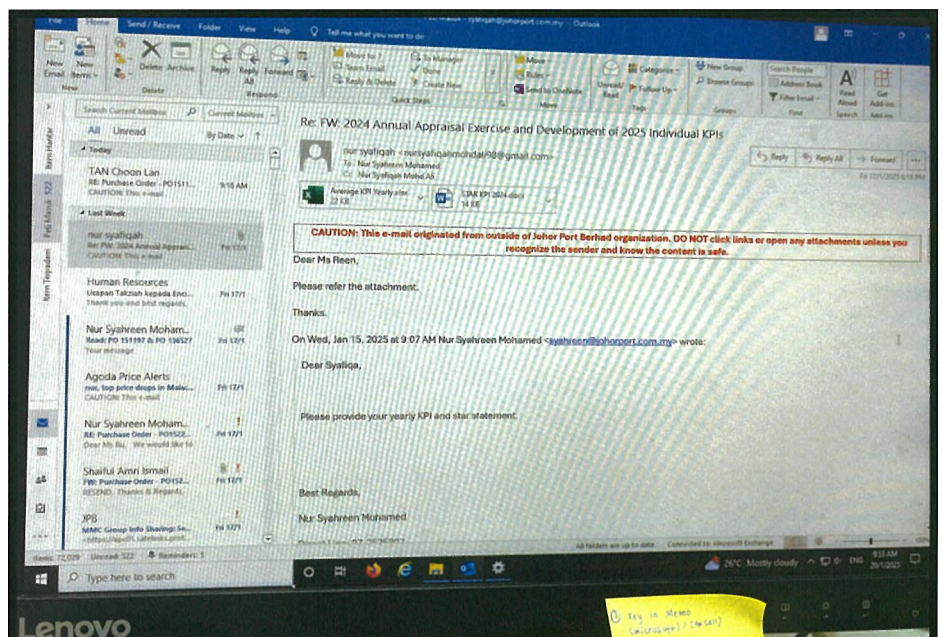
File Home Send / Receive Folder View Help Tell me what you want to do

syafiqah@johorport.com.my - Outlook

New Email New Items Delete Archive Reply Reply All Forward Move to: ? To Manager Team Email Done Reply & Delete Create New Move Rules Send to OneNote Unread/Read Categorize Follow Up New Group Browse Groups Search People Address Book Filter Email Read Aloud Get Add-ins

New Delete Respond Quick Steps Move Tags Groups Find Speech Add-ins

Search Current Mailbox Current Mailbox

All Unread By Date

Today

TAN Choon Lan
RE: Purchase Order - PO1511...
CAUTION: This e-mail 9:18 AM

Last Week

nur syafiqah
Re: FW: 2024 Annual Apprai...
CAUTION: This e-mail Fri 17/1

Human Resources
Ucapan Takziah kepada Enc...
Thank you and best regards, Fri 17/1

Nur Syahreen Moham...
Read: PO 151197 & PO 136527
Your message Fri 17/1

Agoda Price Alerts
nur, top price drops in Mala...
CAUTION: This e-mail Fri 17/1

Nur Syahreen Moham...
RE: Purchase Order - PO1522...
Dear Ms Ru, We would like to Fri 17/1

Shaiful Amri Ismail
FW: Purchase Order - PO152...
RESEND.. Thanks & Regards, Fri 17/1

JPB
MMC Group Info Sharing: Se...
<https://app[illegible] Fri 17/1

Items: 72,009 Unread: 522 Reminders: 1

Re: FW: 2024 Annual Appraisal Exercise and Development of 2025 Individual KPIs

nur syafiqah <nursyafiqahmohdali98@gmail.com>
To Nur Syahreen Mohamed
Cc Nur Syafiqah Mohd Ali

Reply Reply All Forward
Fri 17/1/2025 6:19 PM

Average KPI Yearly.xlsx 12 KB
STAR KPI 2024.docx 14 KB

CAUTION: This e-mail originated from outside of Johor Port Berhad organization. DO NOT click links or open any attachments unless you recognize the sender and know the content is safe.

Dear Ms Reen,

Please refer the attachment.

Thanks.

On Wed, Jan 15, 2025 at 9:07 AM Nur Syahreen Mohamed <syahreen@johorport.com.my> wrote:

Dear Syafiqa,

Please provide your yearly KPI and star statement.

Best Regards,

Nur Syahreen Mohamed

All folders are up to date. Connected to: Microsoft Exchange

Type here to search

26°C Mostly cloudy ENG 9:53 AM 20/1/2025

Lenovo

Key in Memo (microwave) / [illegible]